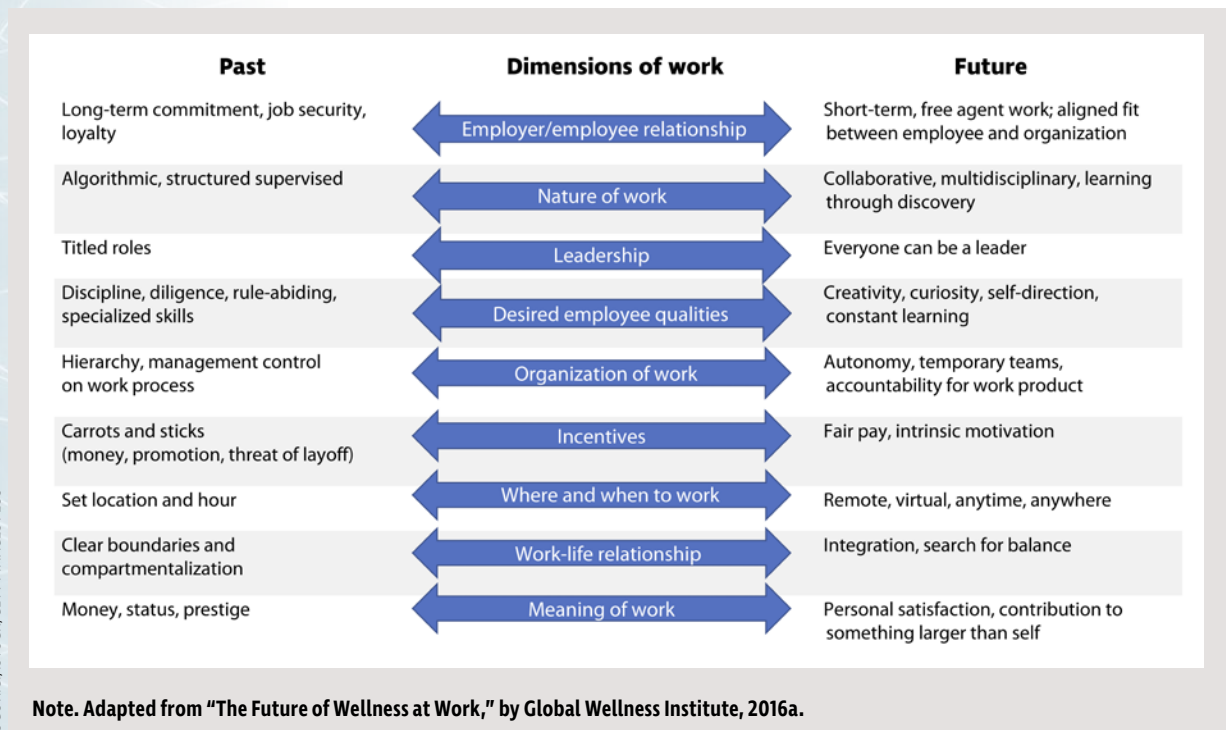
| Past | Dimensions of work | Future |
|---|---|---|
| Long-term commitment, job security, loyalty | Employer/employee relationship | Short-term, free agent work; aligned fit between employee and organization |
| Algorithmic, structured supervised | Nature of work | Collaborative, multidisciplinary, learning through discovery |
| Titled roles | Leadership | Everyone can be a leader |
| Discipline, diligence, rule-abiding, specialized skills | Desired employee qualities | Creativity, curiosity, self-direction, constant learning |
| Hierarchy, management control on work process | Organization of work | Autonomy, temporary teams, accountability for work product |
| Carrots and sticks (money, promotion, threat of layoff) | Incentives | Fair pay, intrinsic motivation |
| Set location and hour | Where and when to work | Remote, virtual, anytime, anywhere |
| Clear boundaries and compartmentalization | Work-life relationship | Integration, search for balance |
| Money, status, prestige | Meaning of work | Personal satisfaction, contribution to something larger than self |

Note. Adapted from "The Future of Wellness at Work," by Global Wellness Institute, 2016a.